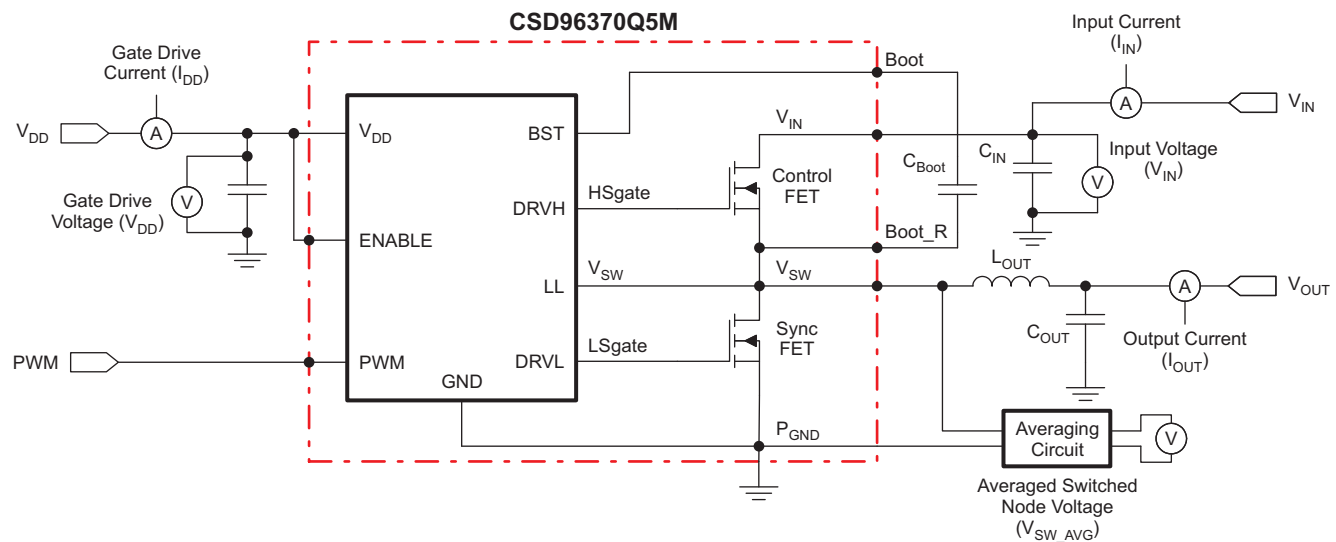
CSD96370Q5M

Gate Drive Current ($I_{DD}$)

$V_{DD}$

A

Gate Drive Voltage ($V_{DD}$)

V

$V_{DD}$

ENABLE

PWM

PWM

GND

BST

DRVH

LL

DRVL

HSgate

$V_{SW}$

LSgate

$V_{IN}$

Control FET

$V_{SW}$

Sync FET

$P_{GND}$

Boot

$C_{Boot}$

Boot_R

Input Current ($I_{IN}$)

A

$V_{IN}$

$C_{IN}$

Input Voltage ($V_{IN}$)

V

$L_{OUT}$

A

$V_{OUT}$

$C_{OUT}$

Output Current ($I_{OUT}$)

Averaging Circuit

V

Averaged Switched Node Voltage ($V_{SW\_AVG}$)